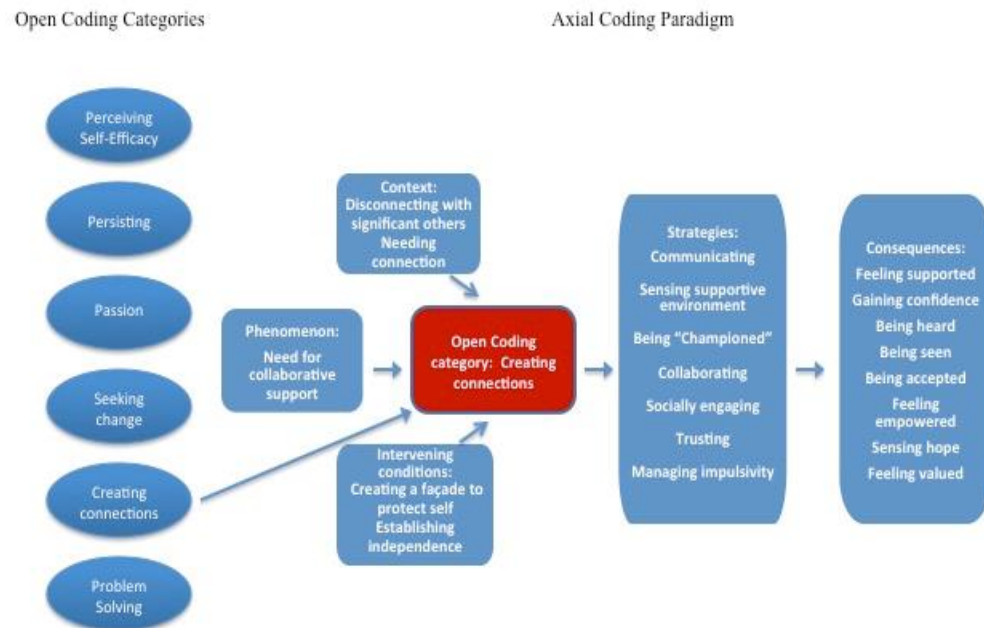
Open Coding Categories

Axial Coding Paradigm

Perceiving Self-Efficacy

Persisting

Passion

Seeking change

Creating connections

Problem Solving

Context: Disconnecting with significant others Needing connection

Phenomenon: Need for collaborative support

Open Coding category: Creating connections

Intervening conditions: Creating a façade to protect self Establishing independence

Strategies:
Communicating
Sensing supportive environment
Being "Championed"
Collaborating
Socially engaging
Trusting
Managing impulsivity

Consequences:
Feeling supported
Gaining confidence
Being heard
Being seen
Being accepted
Feeling empowered
Sensing hope
Feeling valued